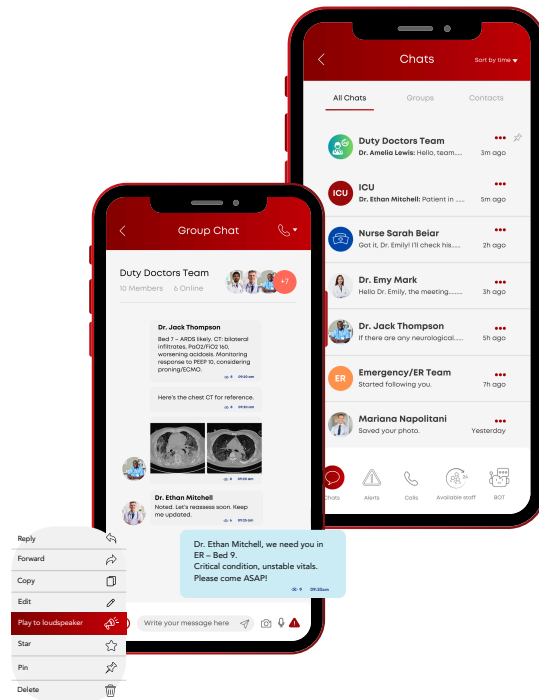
Chats
Sort by time

All Chats
Groups
Contacts

Duty Doctors Team
Dr. Amelia Lewis: Hello, team....
3m ago

ICU
Dr. Ethan Mitchell: Patient in ....
5m ago

Nurse Sarah Beiar
Got it, Dr. Emily! I'll check his......
2h ago

Dr. Emy Mark
Hello Dr. Emily, the meeting......
3h ago

Dr. Jack Thompson
If there are any neurological......
5h ago

ER
Emergency/ER Team
Started following you.
7h ago

Mariana Napolitani
Saved your photo.
Yesterday

Chats
Alerts
Calls
Available staff
BOT

Group Chat

Duty Doctors Team
10 Members
6 Online
+7

Dr. Jack Thompson
Bed 7 – ARDS likely. CT: bilateral infiltrates, PaO2/FiO2 160, worsening acidosis. Monitoring response to PEEP 10, considering proning/ECMO.
09:20 am

Here's the chest CT for reference.
09:20 am

Dr. Ethan Mitchell
Noted. Let's reassess soon. Keep me updated.
09:20 am

Dr. Ethan Mitchell, we need you in ER – Bed 9.
Critical condition, unstable vitals.
Please come ASAP!
09:20am

Reply
Forward
Copy
Edit
Play to loudspeaker
Star
Pin
Delete

Write your message here